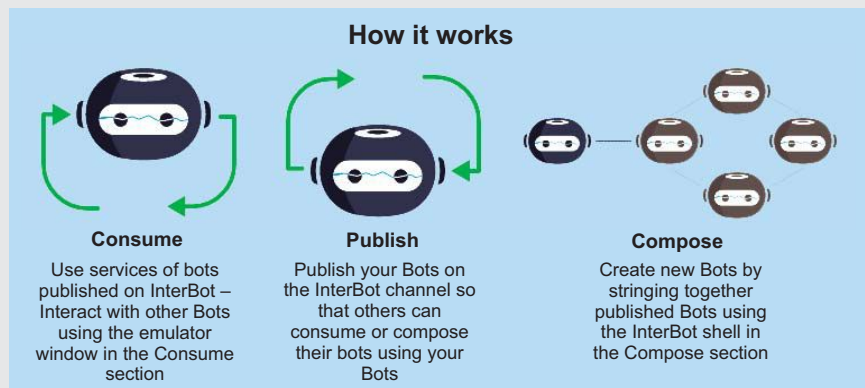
How it works

Consume

Use services of bots published on InterBot – Interact with other Bots using the emulator window in the Consume section

Publish

Publish your Bots on the InterBot channel so that others can consume or compose their bots using your Bots

Compose

Create new Bots by stringing together published Bots using the InterBot shell in the Compose section